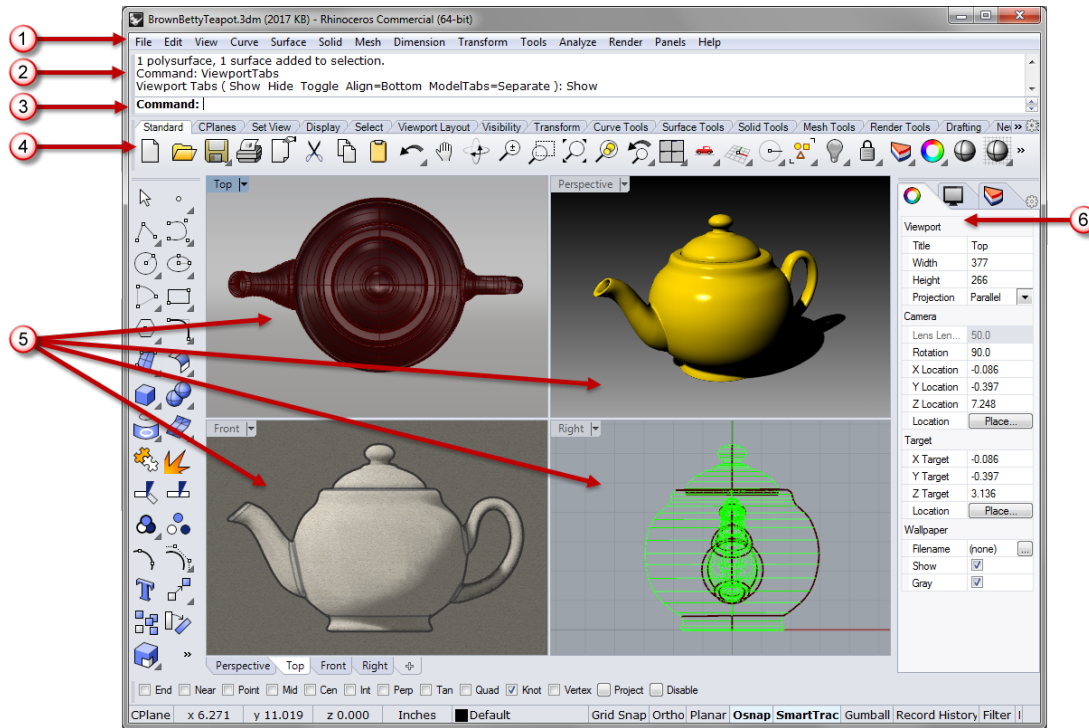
BrownBettyTeapot.3dm (2017 KB) - Rhinoceros Commercial (64-bit)

1

File Edit View Curve Surface Solid Mesh Dimension Transform Tools Analyze Render Panels Help

2

1 polysurface, 1 surface added to selection.
Command: ViewportTabs
Viewport Tabs ( Show Hide Toggle Align=Bottom ModelTabs=Separate ): Show

3

Command:

4

Standard CPlanes Set View Display Select Viewport Layout Visibility Transform Curve Tools Surface Tools Solid Tools Mesh Tools Render Tools Drafting Ne

Top

Perspective

Front

Right

5

6

Viewport

| Title | Top |
|---|---|
| Width | 377 |
| Height | 266 |
| Projection | Parallel |

Camera

| Lens Len... | 50.0 |
|---|---|
| Rotation | 90.0 |
| X Location | -0.086 |
| Y Location | -0.397 |
| Z Location | 7.248 |
| Location | Place... |

Target

| X Target | -0.086 |
|---|---|
| Y Target | -0.397 |
| Z Target | 3.136 |
| Location | Place... |

Wallpaper

| Filename | (none) |
|---|---|
| Show | |
| Gray | |

Perspective Top Front Right

End Near Point Mid Cen Int Perp Tan Quad Knot Vertex Project Disable

CPlane x 6.271 y 11.019 z 0.000 Inches Default Grid Snap Ortho Planar Osnap SmartTrac Gumball Record History Filter